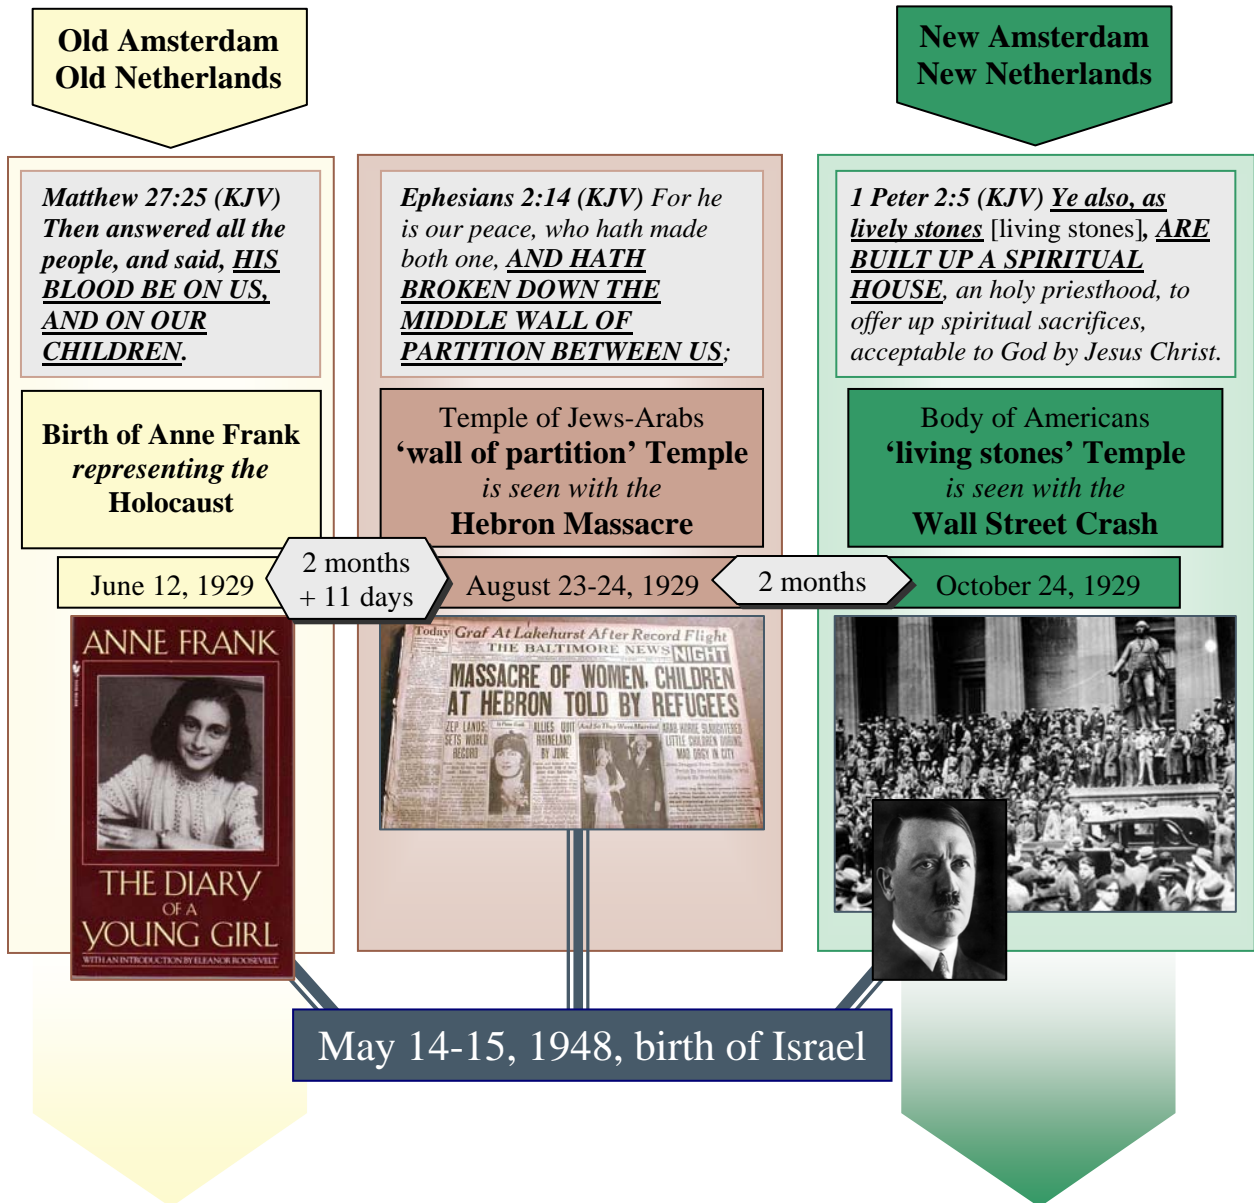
Old Amsterdam
Old Netherlands

New Amsterdam
New Netherlands

Matthew 27:25 (KJV) Then answered all the people, and said, HIS BLOOD BE ON US, AND ON OUR CHILDREN.

Birth of Anne Frank
representing the
Holocaust

Ephesians 2:14 (KJV) For he is our peace, who hath made both one, AND HATH BROKEN DOWN THE MIDDLE WALL OF PARTITION BETWEEN US;

Temple of Jews-Arabs
'wall of partition' Temple
is seen with the
Hebron Massacre

1 Peter 2:5 (KJV) Ye also, as lively stones [living stones], ARE BUILT UP A SPIRITUAL HOUSE, an holy priesthood, to offer up spiritual sacrifices, acceptable to God by Jesus Christ.

Body of Americans
'living stones' Temple
is seen with the
Wall Street Crash

June 12, 1929

2 months
+ 11 days

August 23-24, 1929

2 months

October 24, 1929

ANNE FRANK
THE DIARY
OF A
YOUNG GIRL
WITH AN INTRODUCTION BY ELEANOR ROOSEVELT

Today Graf At Lakehurst After Record Flight
THE BALTIMORE NEWS NIGHT
MASSACRE OF WOMEN, CHILDREN
AT HEBRON TOLD BY REFUGEES
ZEP LANDS; SETS WORLD RECORD
ALLIES QUIT RHINELAND BY JUNE
ARAB HORDE SLAUGHTERED LITTLE CHILDREN DURING MAD ORGY IN CITY

May 14-15, 1948, birth of Israel